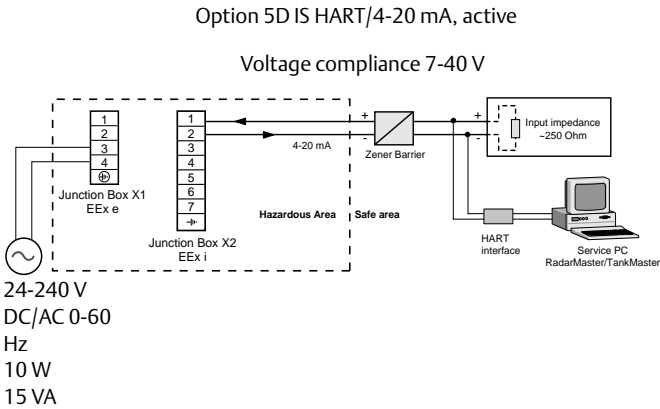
Option 5D IS HART/4-20 mA, active

Voltage compliance 7-40 V

1
2
3
4
⊕
Junction Box X1
EEx e

1
2
3
4
5
6
7
⏊
Junction Box X2
EEx i

4-20 mA

Hazardous Area

Safe area

+
-
Zener Barrier

+
-
Input impedance ~250 Ohm

HART interface

Service PC
RadarMaster/TankMaster

24-240 V
DC/AC 0-60 Hz
10 W
15 VA